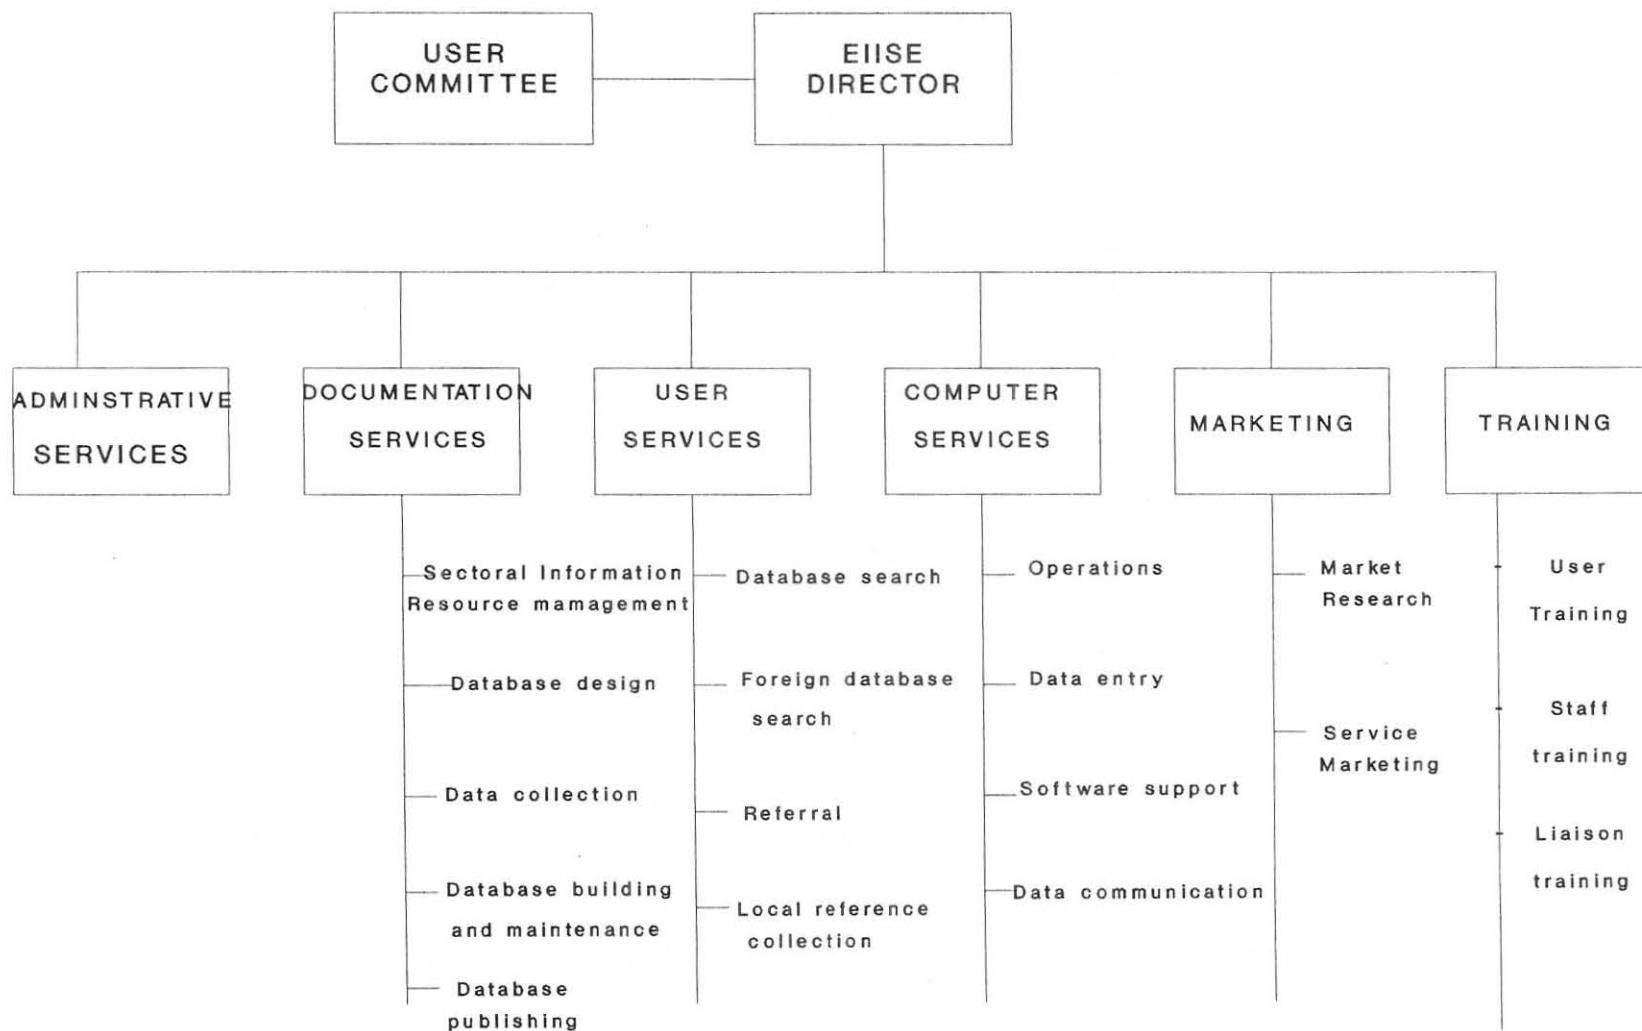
USER COMMITTEE

EIISE DIRECTOR

ADMINSTRATIVE SERVICES

DOCUMENTATION SERVICES

Sectoral Information Resource mamagement

Database design

Data collection

Database building and maintenance

Database publishing

USER SERVICES

Database search

Foreign database search

Referral

Local reference collection

COMPUTER SERVICES

Operations

Data entry

Software support

Data communication

MARKETING

Market Research

Service Marketing

TRAINING

User Training

Staff training

Liaison training